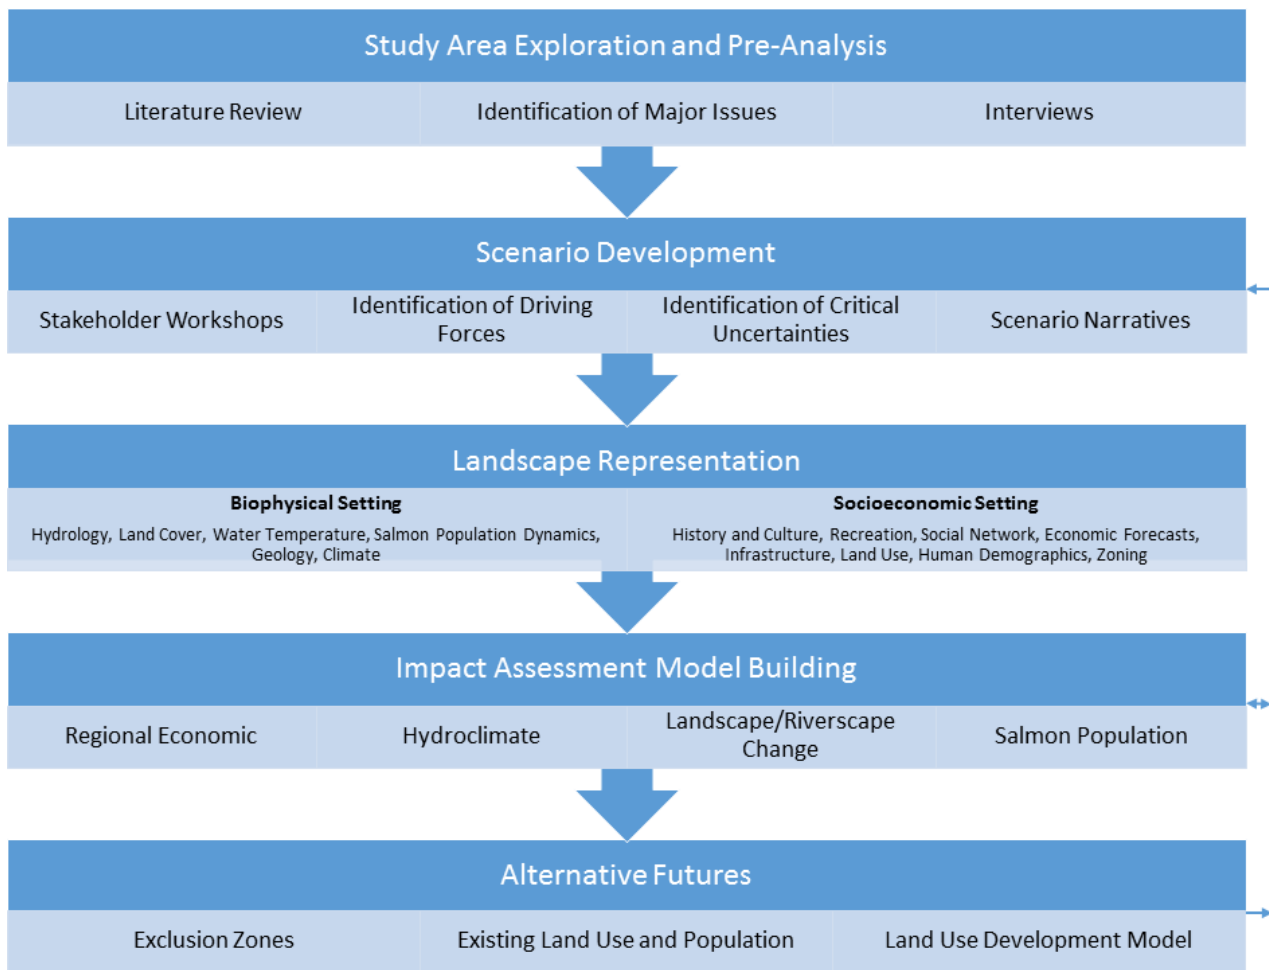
Study Area Exploration and Pre-Analysis

| Literature Review | Identification of Major Issues | Interviews |
|---|---|---|

Scenario Development

| Stakeholder Workshops | Identification of Driving Forces | Identification of Critical Uncertainties | Scenario Narratives |
|---|---|---|---|

Landscape Representation

**Biophysical Setting**
Hydrology, Land Cover, Water Temperature, Salmon Population Dynamics, Geology, Climate

**Socioeconomic Setting**
History and Culture, Recreation, Social Network, Economic Forecasts, Infrastructure, Land Use, Human Demographics, Zoning

Impact Assessment Model Building

| Regional Economic | Hydroclimate | Landscape/Riverscape Change | Salmon Population |
|---|---|---|---|

Alternative Futures

| Exclusion Zones | Existing Land Use and Population | Land Use Development Model |
|---|---|---|